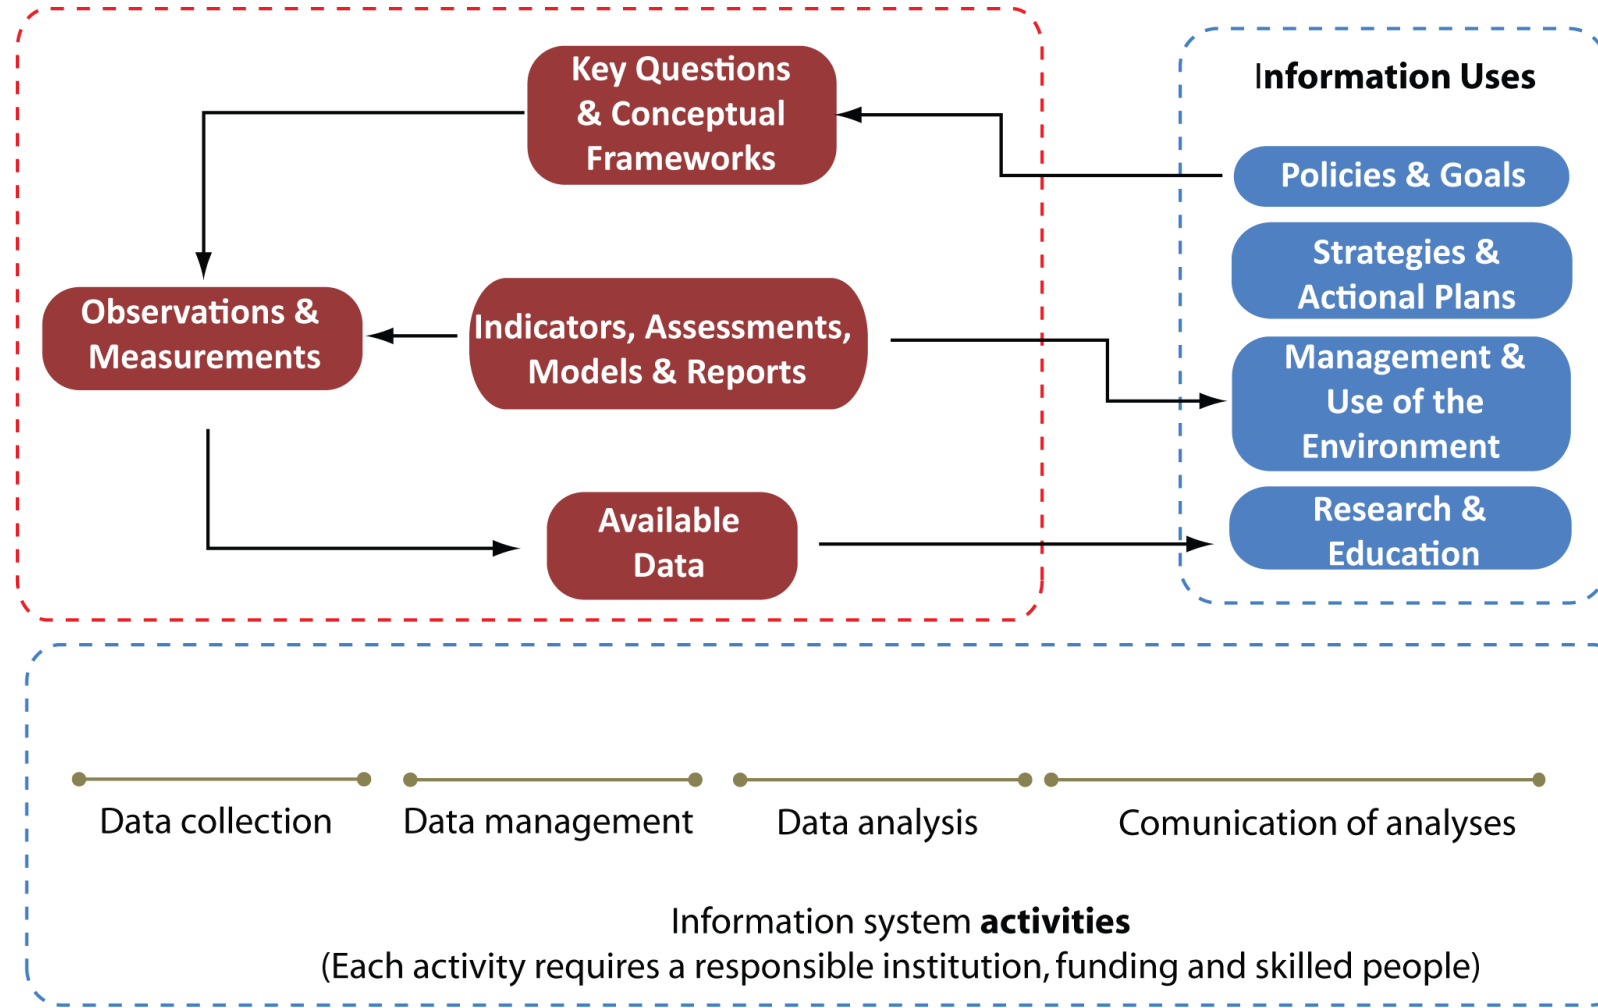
Key Questions & Conceptual Frameworks

Information Uses

Policies & Goals

Strategies & Actional Plans

Observations & Measurements

Indicators, Assessments, Models & Reports

Management & Use of the Environment

Available Data

Research & Education

Data collection

Data management

Data analysis

Comunication of analyses

Information system **activities**
(Each activity requires a responsible institution, funding and skilled people)